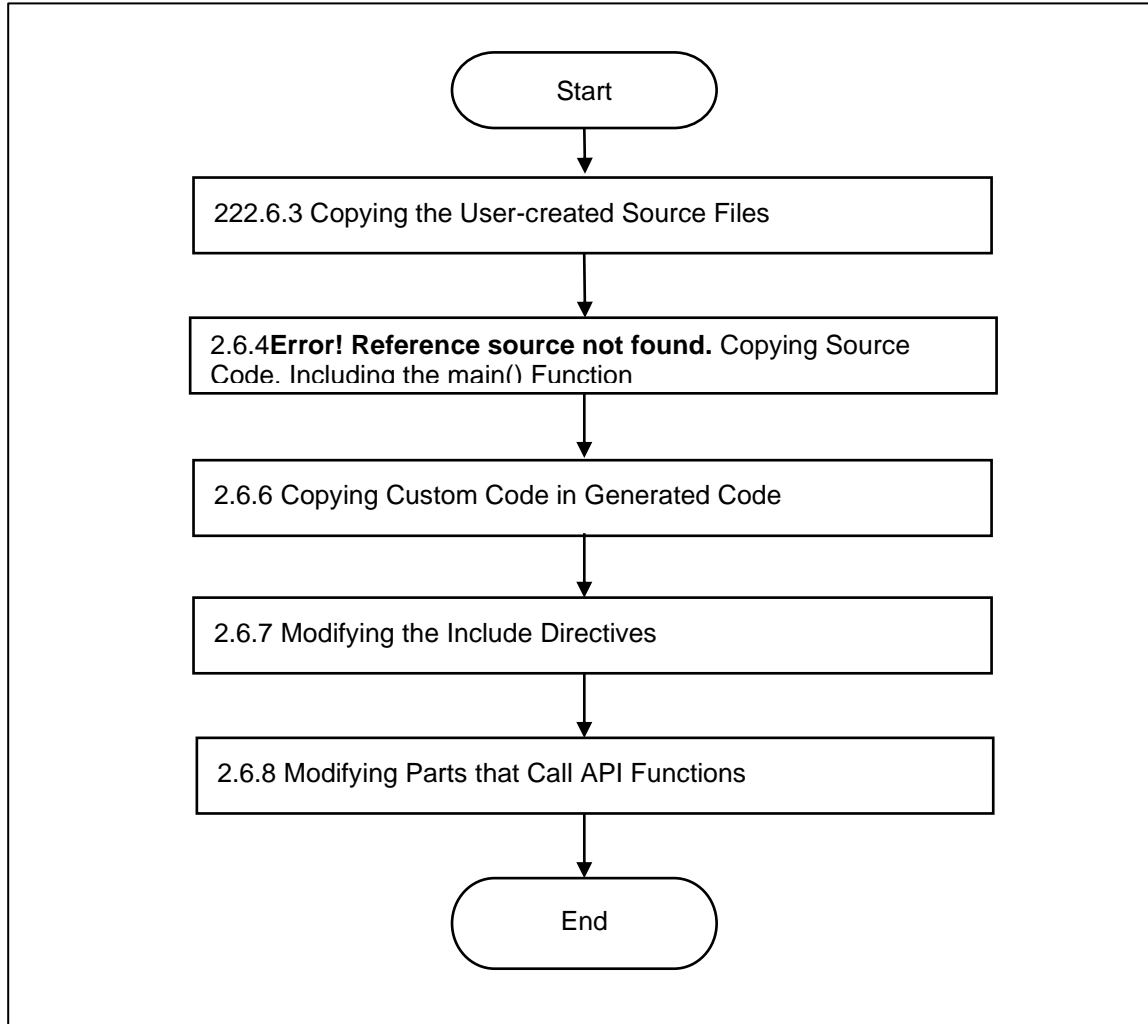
Start

222.6.3 Copying the User-created Source Files

2.6.4**Error! Reference source not found.** Copying Source Code, Including the main() Function

2.6.6 Copying Custom Code in Generated Code

2.6.7 Modifying the Include Directives

2.6.8 Modifying Parts that Call API Functions

End